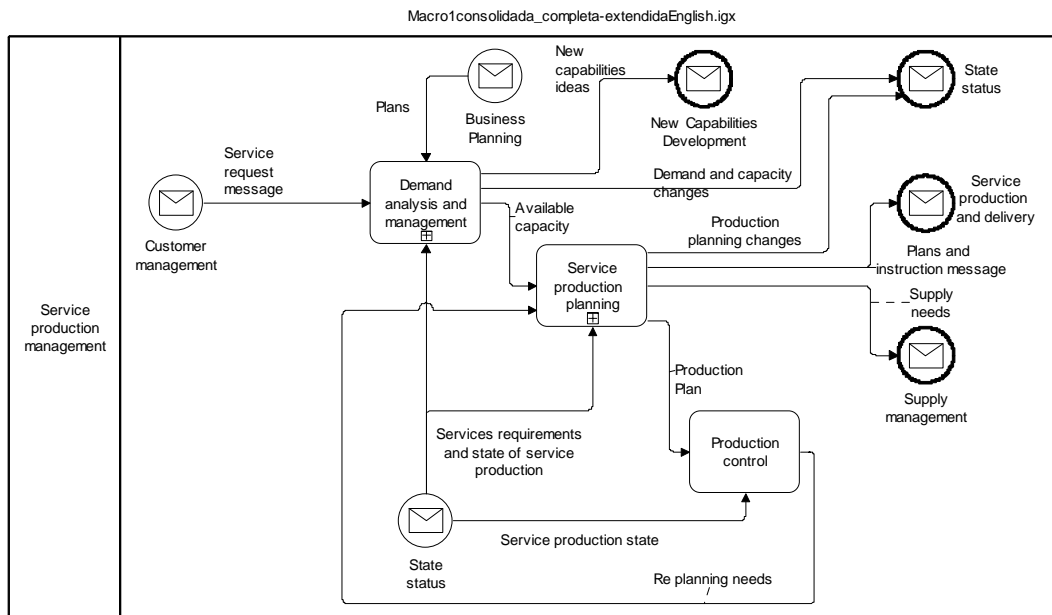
Macro1consolidada_completa-extendidaEnglish.igx

Service production management

New capabilities ideas

Plans

Business Planning

New Capabilities Development

State status

Service request message

Demand analysis and management

Demand and capacity changes

Customer management

Available capacity

Production planning changes

Service production and delivery

Service production planning

Plans and instruction message

Supply needs

Production Plan

Supply management

Services requirements and state of service production

Production control

State status

Service production state

Re planning needs